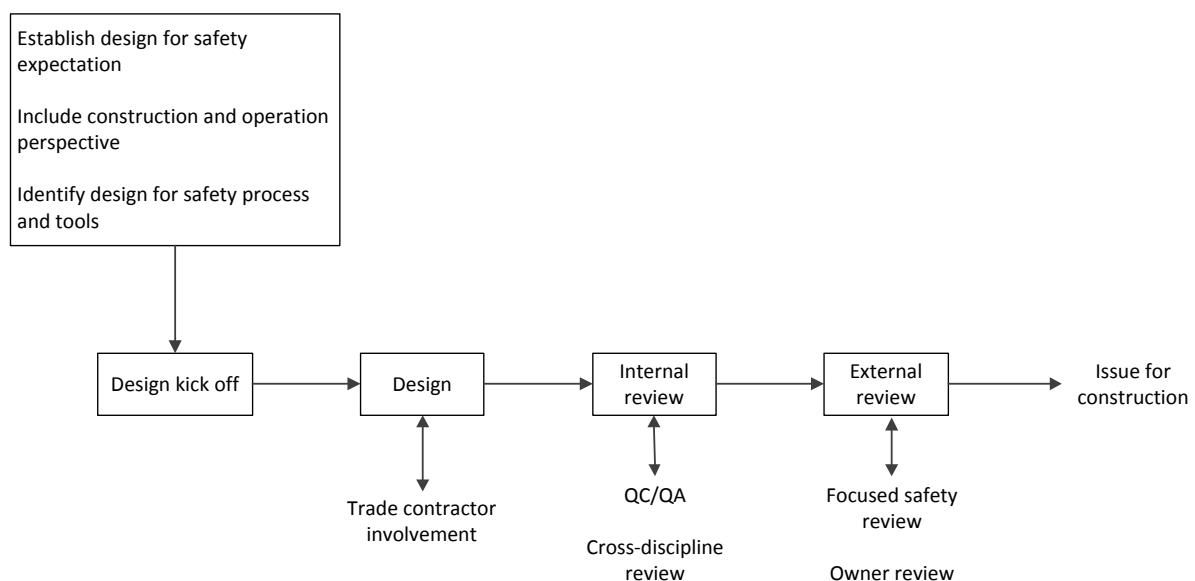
Establish design for safety expectation

Include construction and operation perspective

Identify design for safety process and tools

Design kick off

Design

Internal review

External review

Issue for construction

Trade contractor involvement

QC/QA

Cross-discipline review

Focused safety review

Owner review